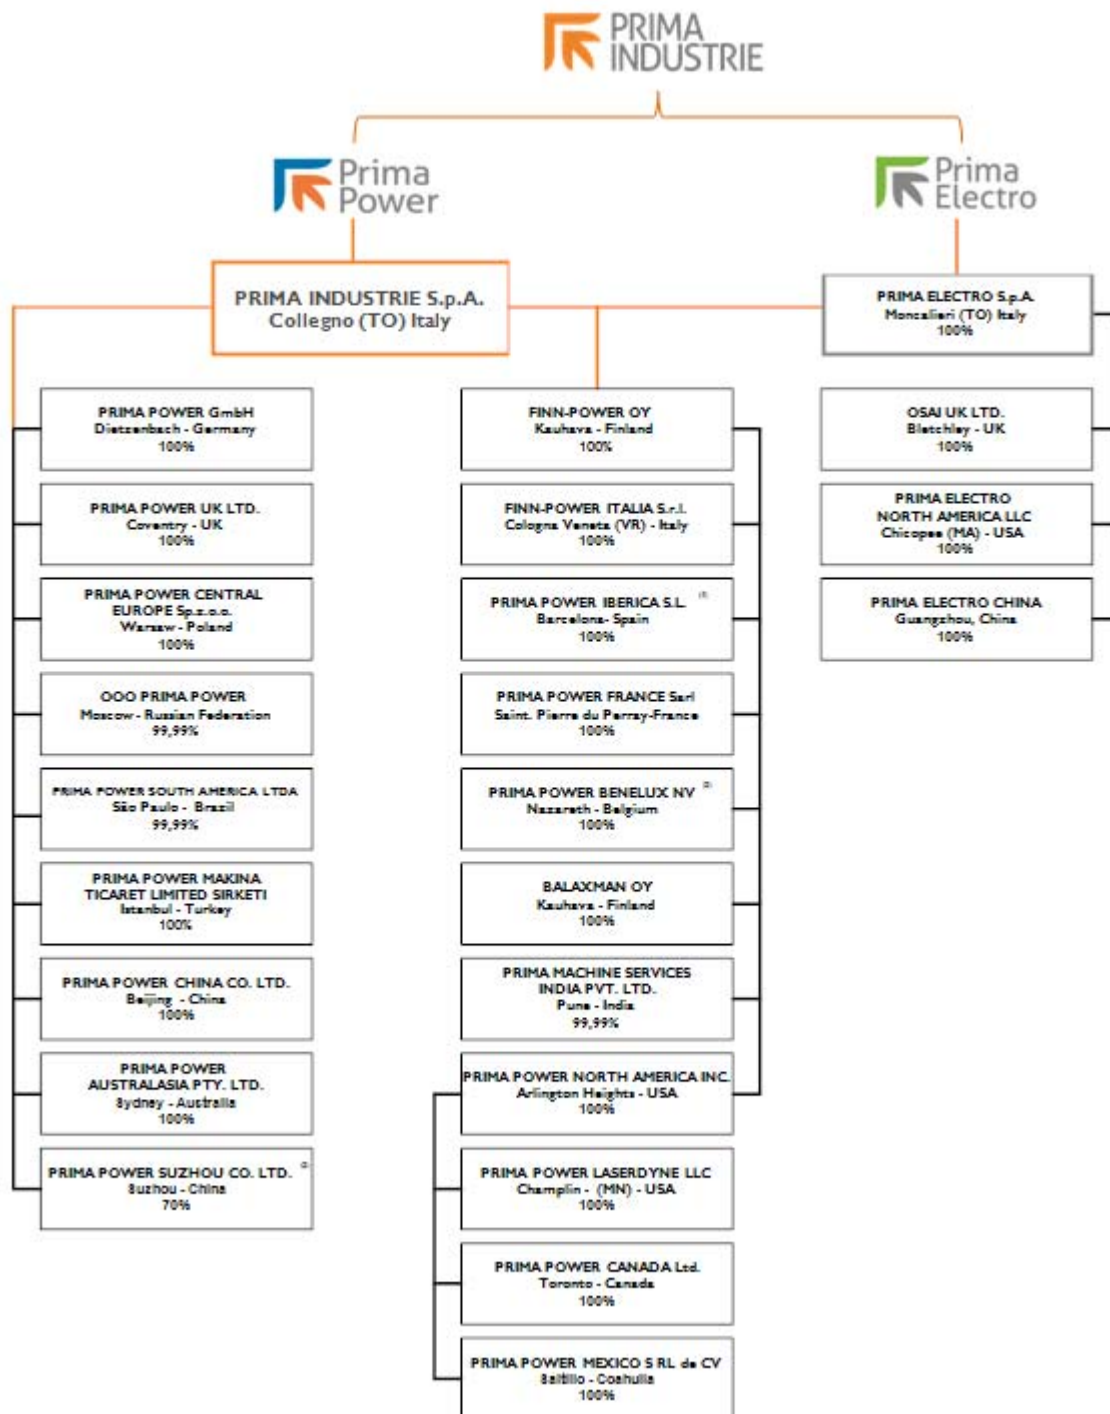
PRIMA INDUSTRIE

Prima Power

Prima Electro

PRIMA INDUSTRIE S.p.A.
Collegno (TO) Italy

PRIMA ELECTRO S.p.A.
Moncalieri (TO) Italy
100%

PRIMA POWER GmbH
Dietzenbach - Germany
100%

PRIMA POWER UK LTD.
Coventry - UK
100%

PRIMA POWER CENTRAL EUROPE Sp.z.o.o.
Warsaw - Poland
100%

OOO PRIMA POWER
Moscow - Russian Federation
99,99%

PRIMA POWER SOUTH AMERICA LTDA
São Paulo - Brazil
99,99%

PRIMA POWER MAKINA TICARET LIMITED SIRKETI
Istanbul - Turkey
100%

PRIMA POWER CHINA CO. LTD.
Beijing - China
100%

PRIMA POWER AUSTRALASIA PTY. LTD.
Sydney - Australia
100%

PRIMA POWER SUZHOU CO. LTD. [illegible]
Suzhou - China
70%

FINN-POWER OY
Kauhava - Finland
100%

FINN-POWER ITALIA S.r.l.
Cologna Veneta (VR) - Italy
100%

PRIMA POWER IBERICA S.L. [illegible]
Barcelona- Spain
100%

PRIMA POWER FRANCE Sarl
Saint. Pierre du Perray-France
100%

PRIMA POWER BENELUX NV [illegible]
Nazareth - Belgium
100%

BALAXMAN OY
Kauhava - Finland
100%

PRIMA MACHINE SERVICES INDIA PVT. LTD.
Pune - India
99,99%

PRIMA POWER NORTH AMERICA INC.
Arlington Heights - USA
100%

PRIMA POWER LASERDYNE LLC
Champlin - (MN) - USA
100%

PRIMA POWER CANADA Ltd.
Toronto - Canada
100%

PRIMA POWER MEXICO S RL de CV
Saltillo - Coahuila
100%

OSAI UK LTD.
Bletchley - UK
100%

PRIMA ELECTRO NORTH AMERICA LLC
Chicopee (MA) - USA
100%

PRIMA ELECTRO CHINA
Guangzhou, China
100%